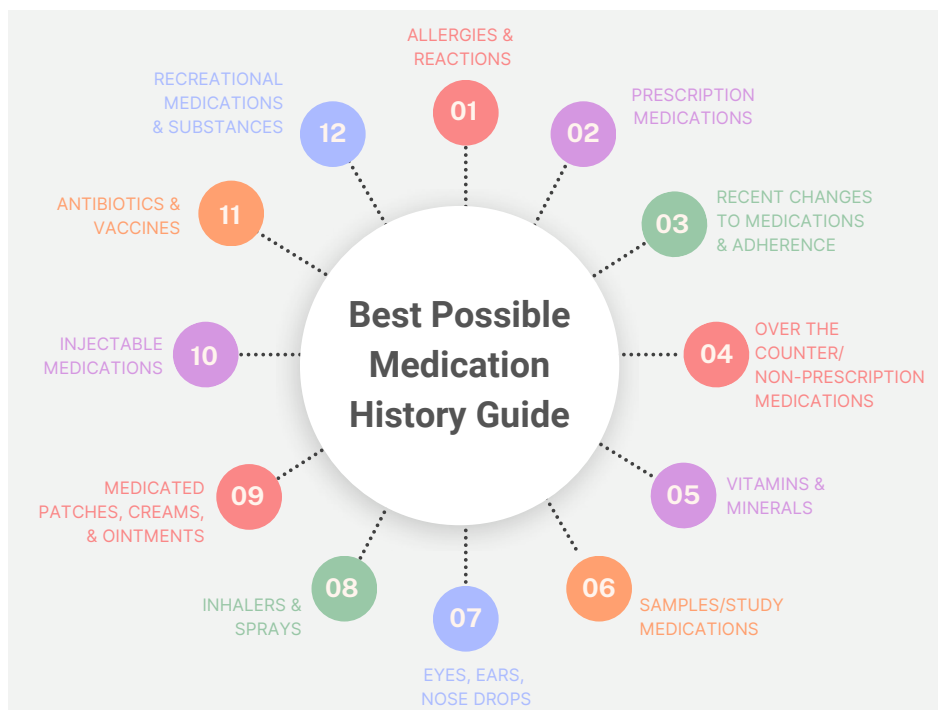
Best Possible Medication History Guide

01
ALLERGIES & REACTIONS

02
PRESCRIPTION MEDICATIONS

03
RECENT CHANGES TO MEDICATIONS & ADHERENCE

04
OVER THE COUNTER/ NON-PRESCRIPTION MEDICATIONS

05
VITAMINS & MINERALS

06
SAMPLES/STUDY MEDICATIONS

07
EYES, EARS, NOSE DROPS

08
INHALERS & SPRAYS

09
MEDICATED PATCHES, CREAMS, & OINTMENTS

10
INJECTABLE MEDICATIONS

11
ANTIBIOTICS & VACCINES

12
RECREATIONAL MEDICATIONS & SUBSTANCES